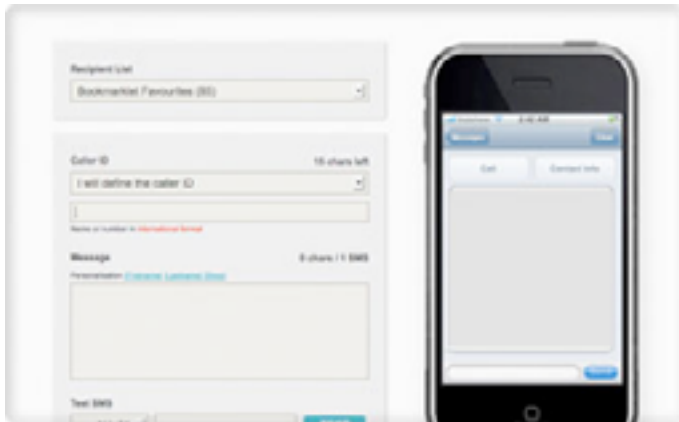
Recipient List

Bookmarklet Favourites (80)

Caller ID

15 chars left

I will define the caller ID

Name or number in international format

Message

0 chars / 1 SMS

Personalisation: [Firstname] [Lastname] [Nick]

Test SMS

2:46 AM

Call

Contact Info